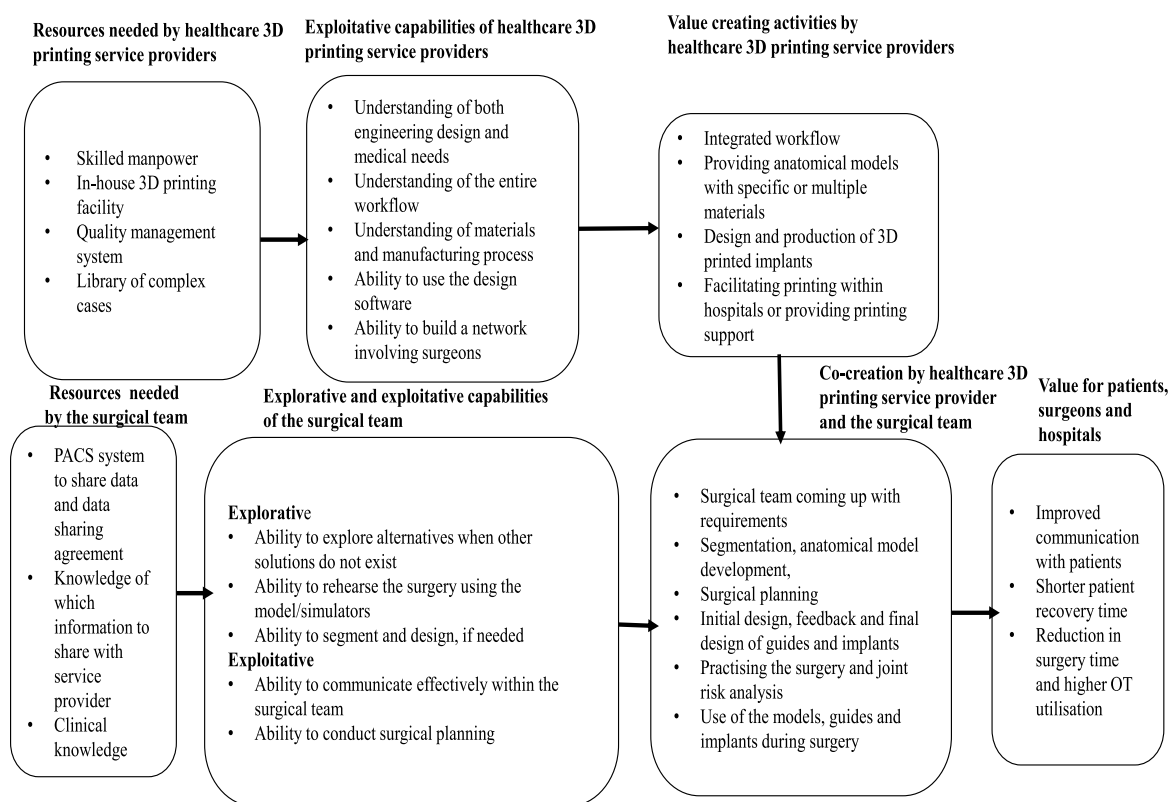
Resources needed by healthcare 3D printing service providers

- Skilled manpower
- In-house 3D printing facility
- Quality management system
- Library of complex cases

Exploitative capabilities of healthcare 3D printing service providers

- Understanding of both engineering design and medical needs
- Understanding of the entire workflow
- Understanding of materials and manufacturing process
- Ability to use the design software
- Ability to build a network involving surgeons

Value creating activities by healthcare 3D printing service providers

- Integrated workflow
- Providing anatomical models with specific or multiple materials
- Design and production of 3D printed implants
- Facilitating printing within hospitals or providing printing support

Resources needed by the surgical team

- PACS system to share data and data sharing agreement
- Knowledge of which information to share with service provider
- Clinical knowledge

Explorative and exploitative capabilities of the surgical team

Explorative
- Ability to explore alternatives when other solutions do not exist
- Ability to rehearse the surgery using the model/simulators
- Ability to segment and design, if needed

Exploitative
- Ability to communicate effectively within the surgical team
- Ability to conduct surgical planning

Co-creation by healthcare 3D printing service provider and the surgical team

- Surgical team coming up with requirements
- Segmentation, anatomical model development,
- Surgical planning
- Initial design, feedback and final design of guides and implants
- Practising the surgery and joint risk analysis
- Use of the models, guides and implants during surgery

Value for patients, surgeons and hospitals

- Improved communication with patients
- Shorter patient recovery time
- Reduction in surgery time and higher OT utilisation